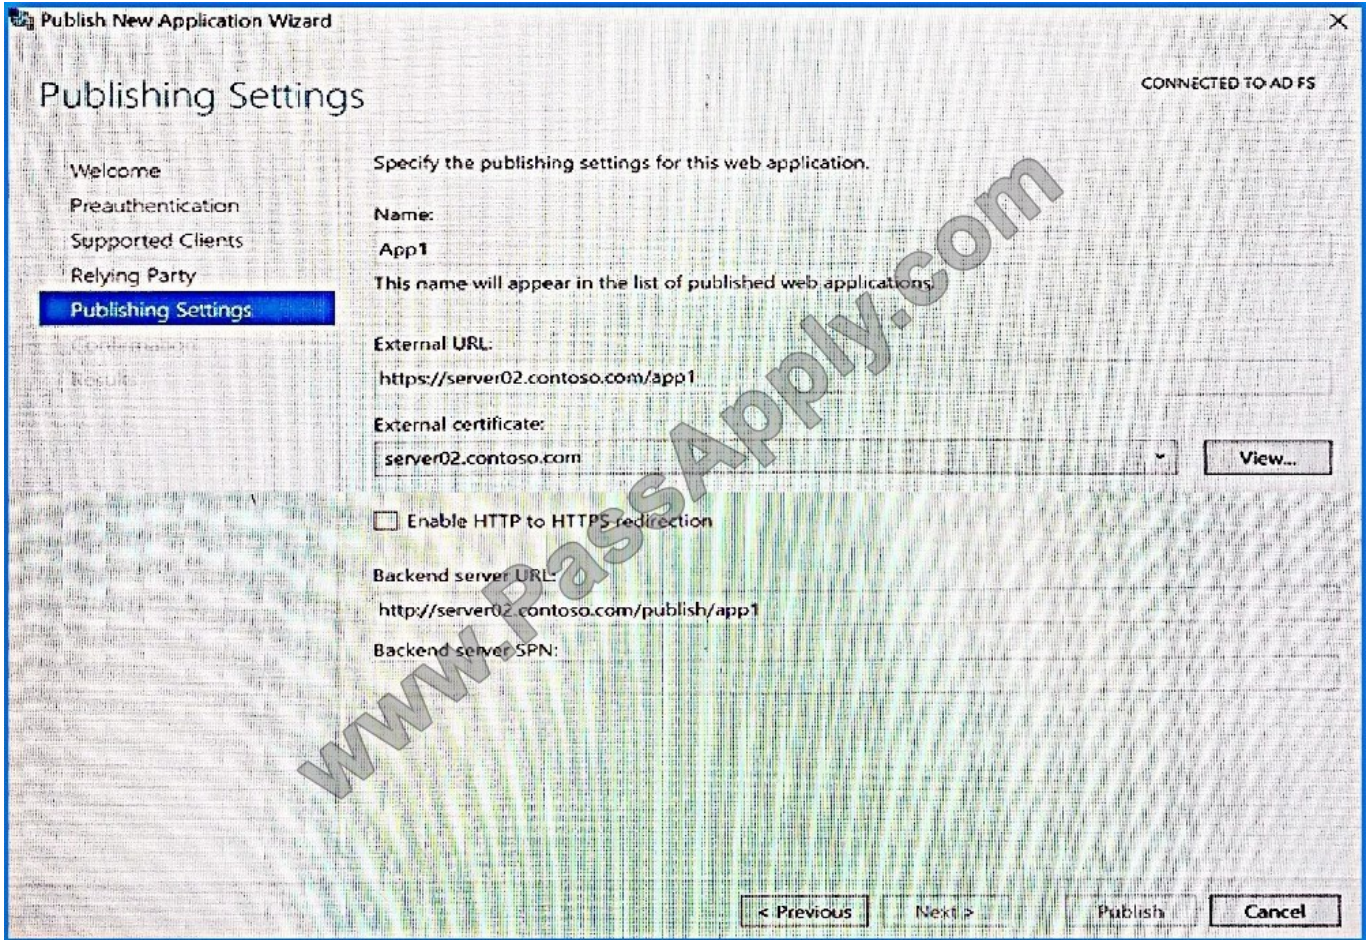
Publish New Application Wizard

Publishing Settings

CONNECTED TO AD FS

Welcome
Preauthentication
Supported Clients
Relying Party
Publishing Settings
Confirmation
Result

Specify the publishing settings for this web application.

Name:
App1
This name will appear in the list of published web applications.

External URL:
https://server02.contoso.com/app1

External certificate:
server02.contoso.com
View...

Enable HTTP to HTTPS redirection

Backend server URL:
http://server02.contoso.com/publish/app1

Backend server SPN:

www.PassApply.com

< Previous Next > Publish Cancel